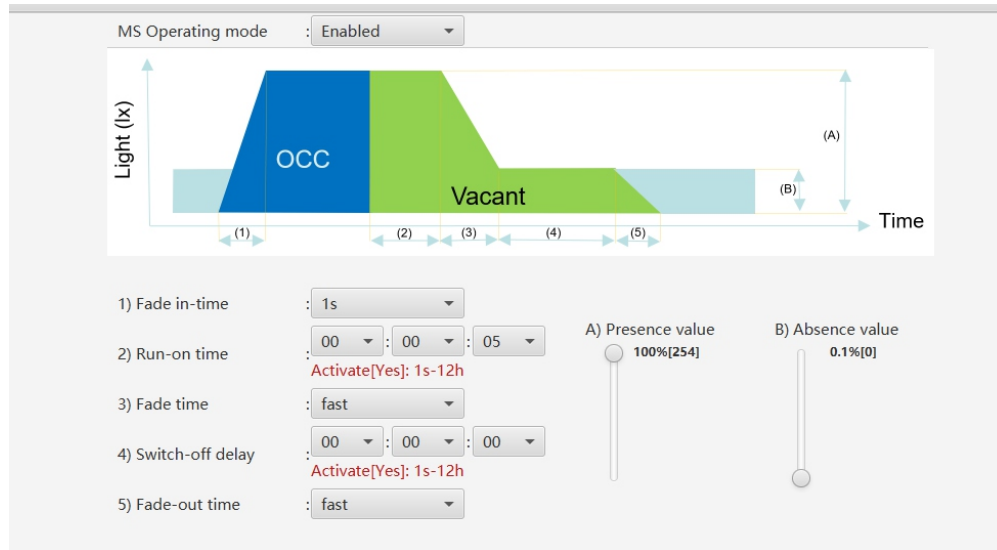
MS Operating mode : Enabled

Light (lx)

OCC

Vacant

(A)

(B)

Time

(1) (2) (3) (4) (5)

1) Fade in-time : 1s

2) Run-on time : 00 : 00 : 05

Activate[Yes]: 1s-12h

3) Fade time : fast

4) Switch-off delay : 00 : 00 : 00

Activate[Yes]: 1s-12h

5) Fade-out time : fast

A) Presence value

100%[254]

B) Absence value

0.1%[0]